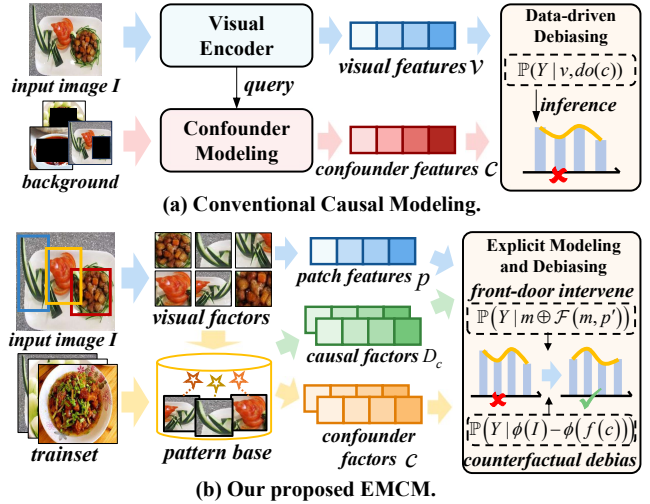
input image $I$

Visual Encoder

visual features $\mathcal{V}$

Data-driven Debiasing

$\mathbb{P}(Y \mid v, do(c))$

inference

query

background

Confounder Modeling

confounder features $\mathcal{C}$

(a) Conventional Causal Modeling.

input image $I$

visual factors

patch features $p$

causal factors $D_c$

Explicit Modeling and Debiasing

front-door intervene

$\mathbb{P}\left(Y \mid m \oplus \mathcal{F}(m, p')\right)$

trainset

pattern base

confounder factors $\mathcal{C}$

$\mathbb{P}\left(Y \mid \phi(I) - \phi(f(c))\right)$

counterfactual debias

(b) Our proposed EMCM.